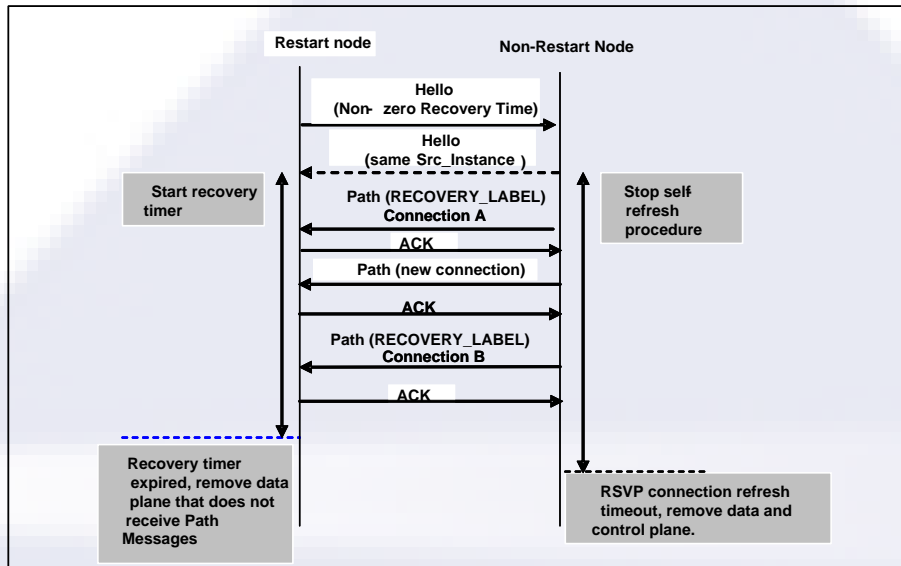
Restart node

Non-Restart Node

Hello
(Non- zero Recovery Time)

Hello
(same Src_Instance )

Start recovery timer

Path (RECOVERY_LABEL)
Connection A

Stop self refresh procedure

ACK

Path (new connection)

ACK

Path (RECOVERY_LABEL)
Connection B

ACK

Recovery timer expired, remove data plane that does not receive Path Messages

RSVP connection refresh timeout, remove data and control plane.